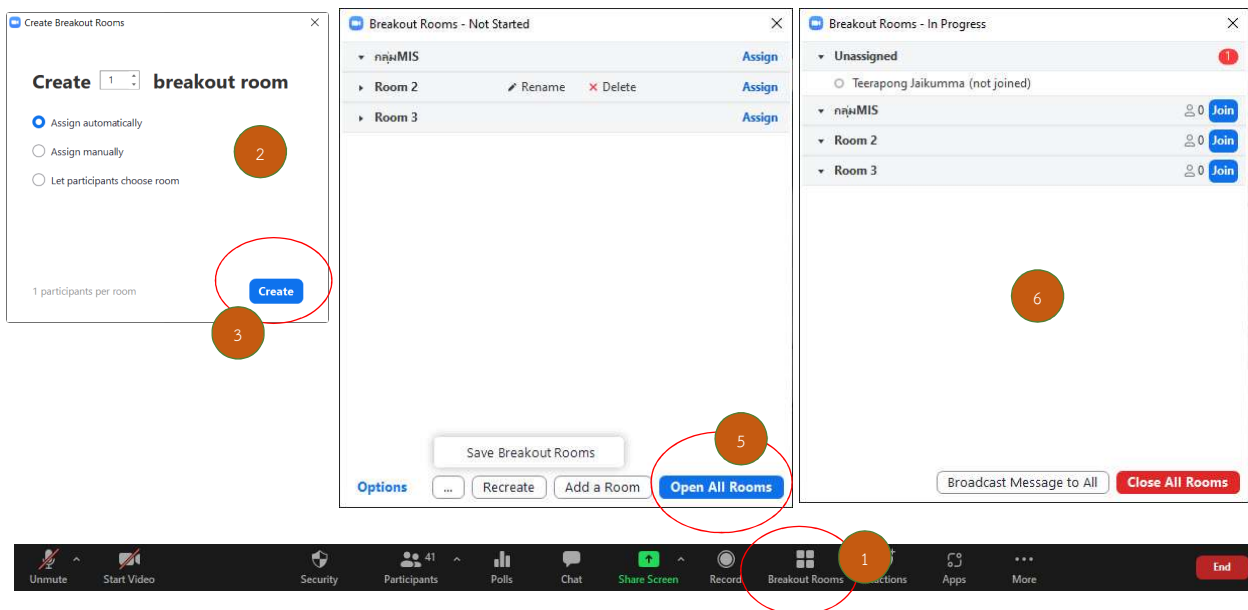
Create Breakout Rooms

Create 1 breakout room

Assign automatically

Assign manually

Let participants choose room

2

1 participants per room

Create

3

Breakout Rooms - Not Started

กลุ่มMIS Assign

Room 2 Rename Delete Assign

Room 3 Assign

Save Breakout Rooms

5

Options ... Recreate Add a Room Open All Rooms

Breakout Rooms - In Progress

Unassigned 1

Teerapong Jaikumma (not joined)

กลุ่มMIS 0 Join

Room 2 0 Join

Room 3 0 Join

6

Broadcast Message to All Close All Rooms

Unmute Start Video Security 41 Participants Polls Chat Share Screen Record Breakout Rooms 1 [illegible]actions Apps More End